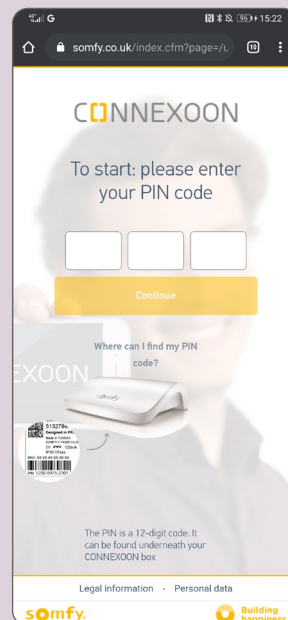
4G G 96 15:22

somfy.co.uk/index.cfm?page=/ 10

CONNEXOON

To start: please enter your PIN code

Continue

Where can I find my PIN code?

EXOON

513278
Designed in FR
Made in TUNISIA
PIN 1234-5678-2301

The PIN is a 12-digit code. It can be found underneath your CONNEXOON box

Legal information - Personal data

somfy

Building happiness